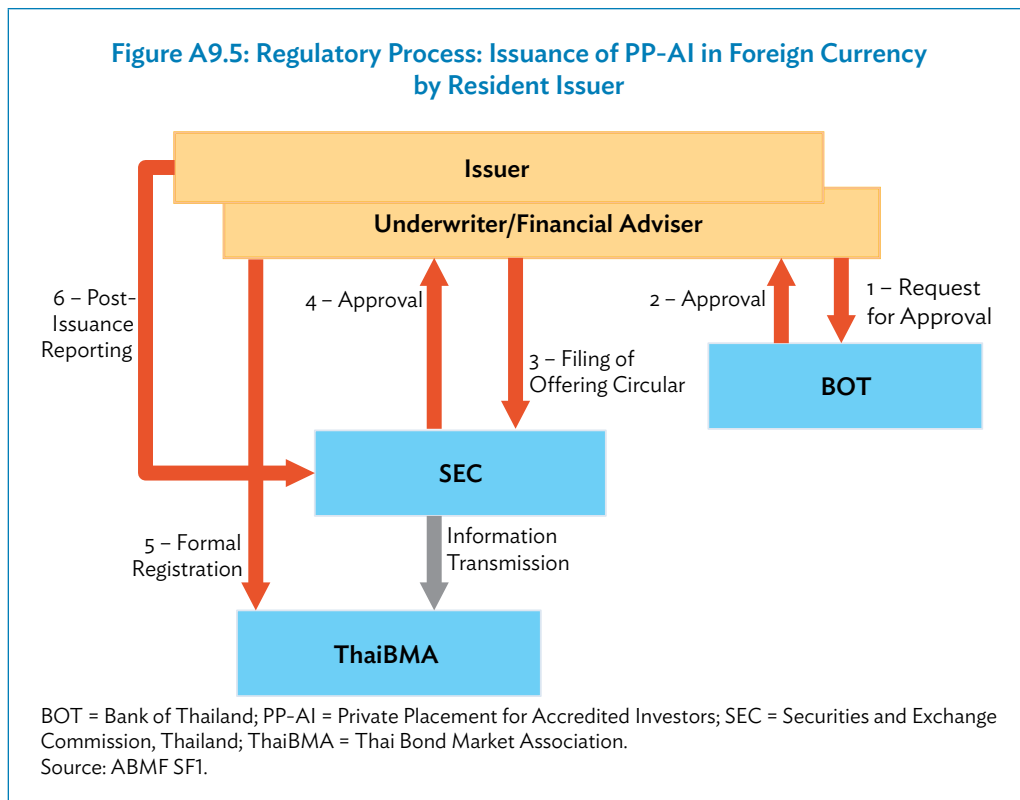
Figure A9.5: Regulatory Process: Issuance of PP-AI in Foreign Currency by Resident Issuer

Issuer

Underwriter/Financial Adviser

6 – Post-Issuance Reporting

4 – Approval

2 – Approval

1 – Request for Approval

3 – Filing of Offering Circular

BOT

SEC

5 – Formal Registration

Information Transmission

ThaiBMA

BOT = Bank of Thailand; PP-AI = Private Placement for Accredited Investors; SEC = Securities and Exchange Commission, Thailand; ThaiBMA = Thai Bond Market Association.
Source: ABMF SF1.